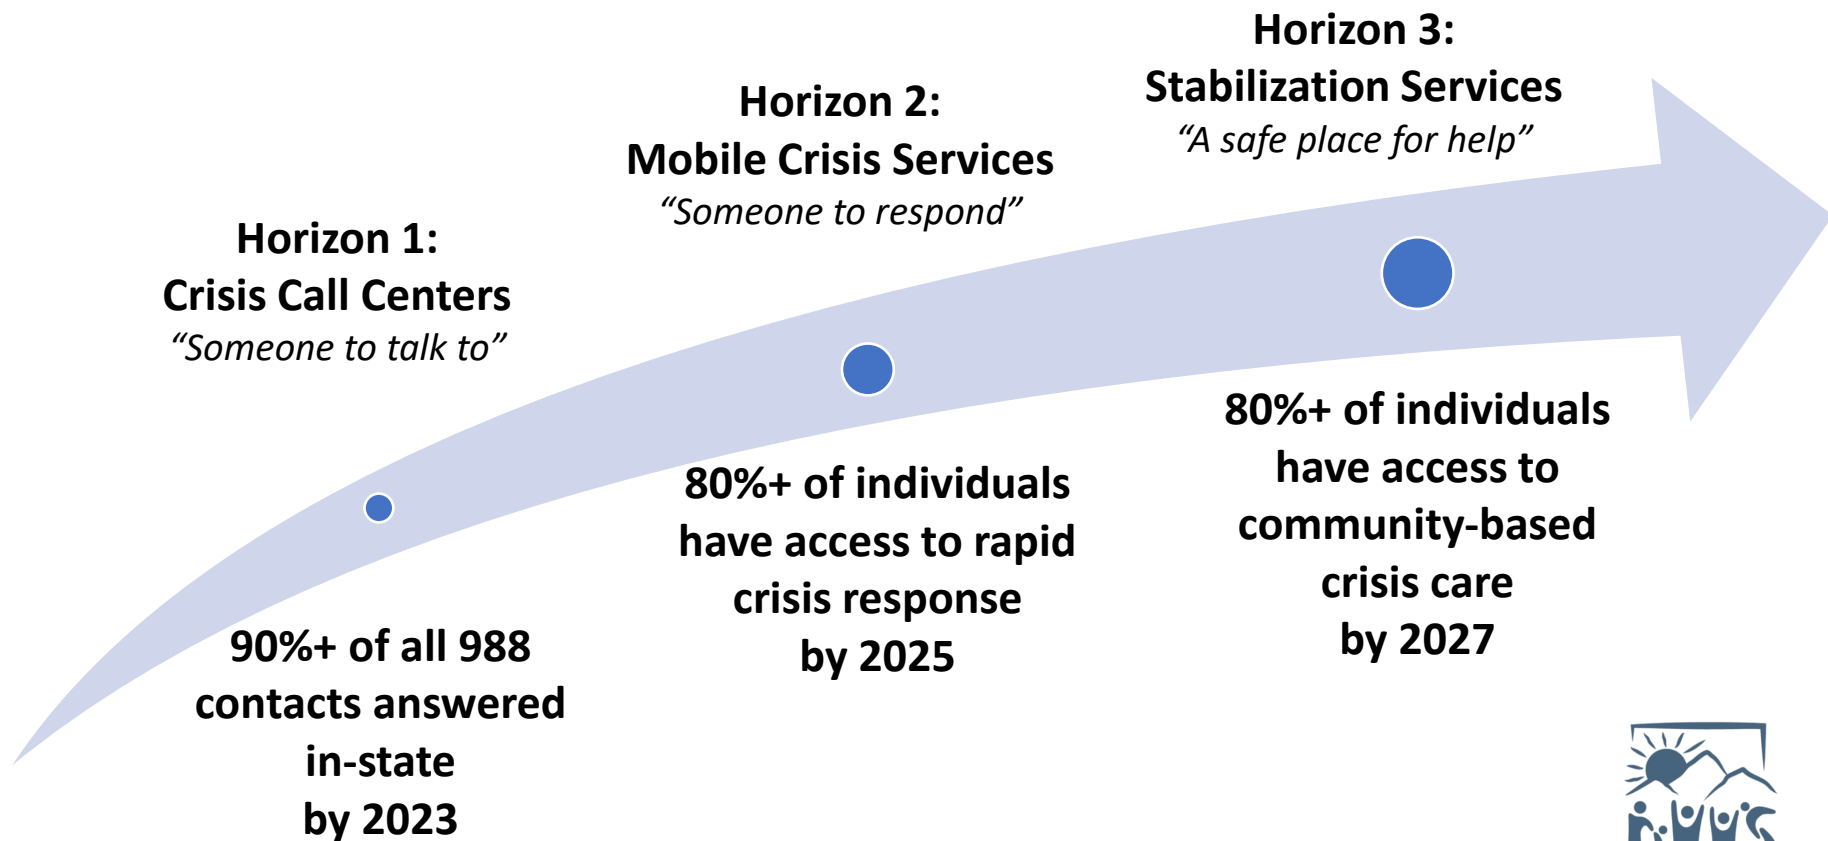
Horizon 1:
Crisis Call Centers
"Someone to talk to"

90%+ of all 988 contacts answered in-state by 2023

Horizon 2:
Mobile Crisis Services
"Someone to respond"

80%+ of individuals have access to rapid crisis response by 2025

Horizon 3:
Stabilization Services
"A safe place for help"

80%+ of individuals have access to community-based crisis care by 2027